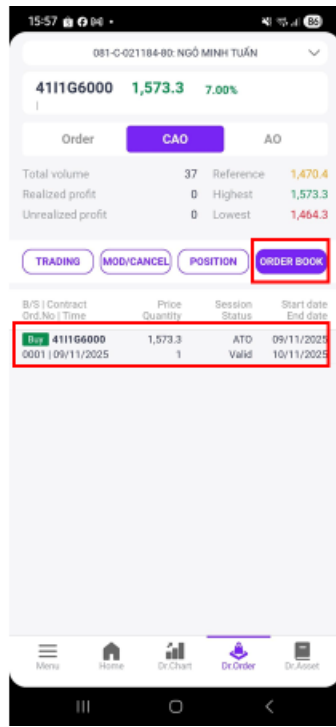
15:57

081-C-021184-80: NGÔ MINH TUẤN

41I1G6000 1,573.3 7.00%

Order CAO AO

Total volume 37 Reference 1,470.4
Realized profit 0 Highest 1,573.3
Unrealized profit 0 Lowest 1,464.3

TRADING MOD/CANCEL POSITION ORDER BOOK

| B/S \| Contract | Price | Session | Start date |
|---|---|---|---|
| Ord.No \| Time | Quantity | Status | End date |
| Buy 41I1G6000 | 1,573.3 | ATO | 09/11/2025 |
| 0001 \| 09/11/2025 | 1 | Valid | 10/11/2025 |

Menu Home Dr.Chart Dr.Order Dr.Asset